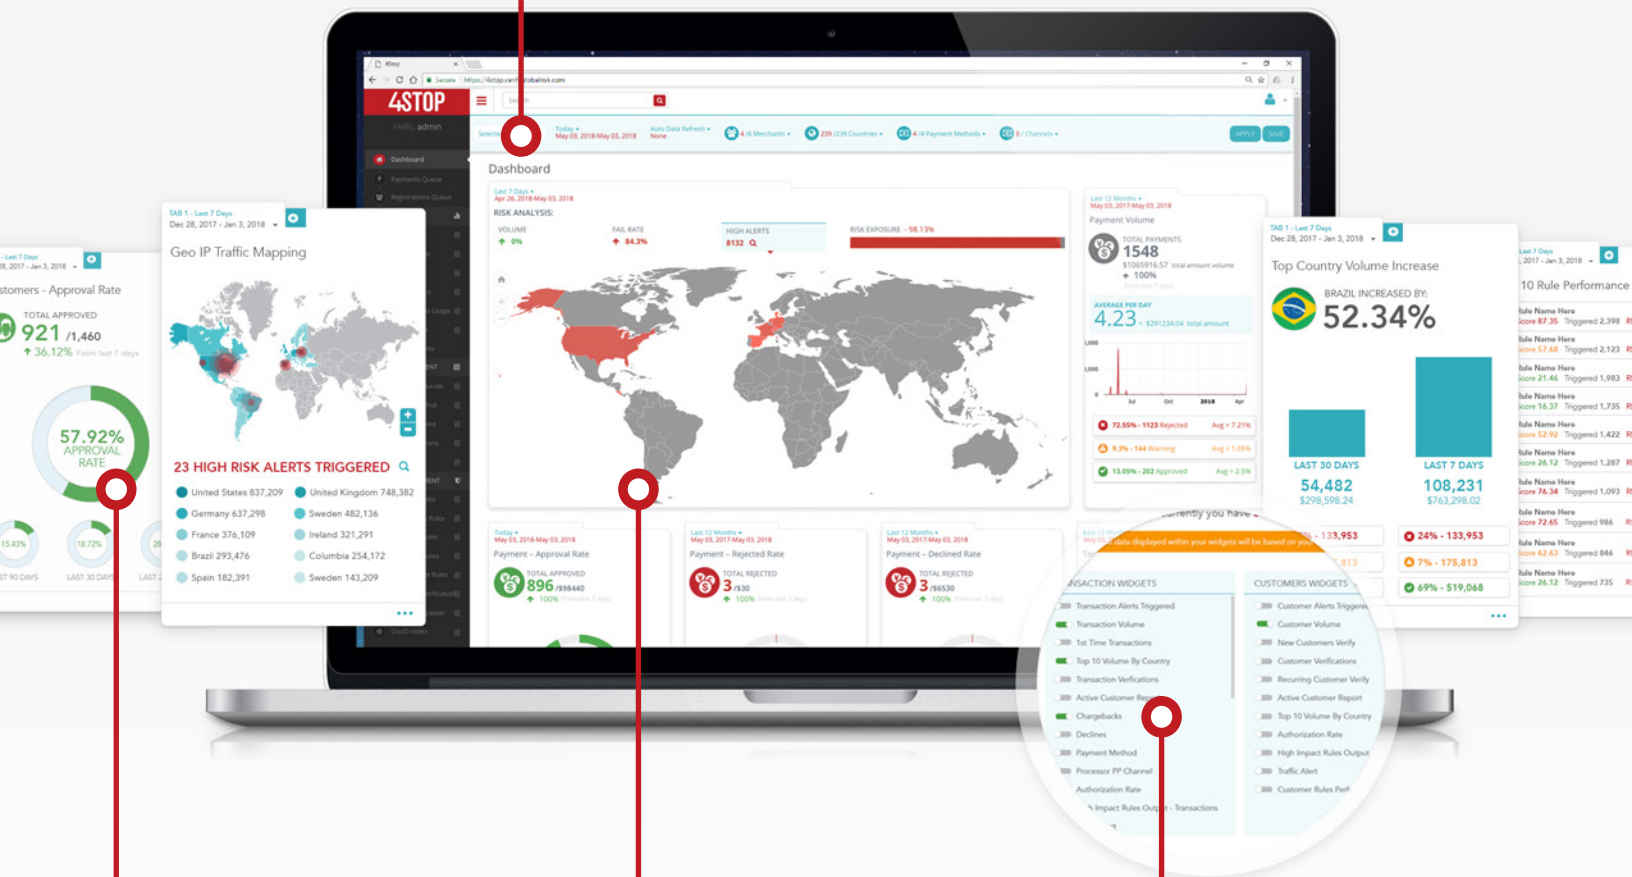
4STOP

Hello, admin

Dashboard

Today May 03, 2018-May 03, 2018

Auto Data Refresh None

4/4 Merchants

239/239 Countries

4/4 Payment Methods

8/ Channels

APPLY SAVE

Dashboard

Last 7 Days Apr 26, 2018-May 03, 2018

RISK ANALYSIS:

VOLUME 0%

FAIL RATE 84.3%

HIGH ALERTS 8132

RISK EXPOSURE - 98.13%

Last 12 Months May 03, 2017-May 03, 2018

Payment Volume

TOTAL PAYMENTS 1548

$1065916.57 total amount volume

100%

AVERAGE PER DAY 4.23 $291234.04 total amount

72.55% - 1123 Rejected Avg = 7.21%

9.3% - 144 Warning Avg = 1.05%

13.05% - 202 Approved Avg = 2.5%

TAB 1 - Last 7 Days Dec 28, 2017 - Jan 3, 2018

Geo IP Traffic Mapping

23 HIGH RISK ALERTS TRIGGERED

United States 837,209
United Kingdom 748,382
Germany 637,298
Sweden 482,136
France 376,109
Ireland 321,291
Brazil 293,476
Columbia 254,172
Spain 182,391
Sweden 143,209

Last 7 Days Dec 28, 2017 - Jan 3, 2018

stomers - Approval Rate

TOTAL APPROVED 921 /1,460

36.12% From last 7 days

57.92% APPROVAL RATE

15.43% 18.72%

ST 90 DAYS LAST 30 DAYS LAST

Today May 03, 2018-May 03, 2018

Payment - Approval Rate

TOTAL APPROVED 896 /998440

100%

Last 12 Months May 03, 2017-May 03, 2018

Payment - Rejected Rate

TOTAL REJECTED 3 /530

100%

Last 12 Months May 03, 2017-May 03, 2018

Payment - Declined Rate

TOTAL REJECTED 3 /56530

100%

TAB 1 - Last 7 Days Dec 28, 2017 - Jan 3, 2018

Top Country Volume Increase

BRAZIL INCREASED BY: 52.34%

LAST 30 DAYS 54,482 $298,598.24

LAST 7 DAYS 108,231 $763,298.02

- 133,953

24% - 133,953

7% - 175,813

69% - 519,068

Last 7 Days 2017 - Jan 3, 2018

10 Rule Performance

ule Name Here core 87.35 Triggered 2,398
ule Name Here core 57.68 Triggered 2,123
ule Name Here core 21.46 Triggered 1,983
ule Name Here core 16.37 Triggered 1,735
ule Name Here core 52.92 Triggered 1,422
ule Name Here core 26.12 Triggered 1,287
ule Name Here core 76.34 Triggered 1,093
ule Name Here core 72.65 Triggered 986
ule Name Here core 62.63 Triggered 846
ule Name Here core 26.12 Triggered 735

urrently you have
data displayed within your widgets will be based on yo

NSACTION WIDGETS
Transaction Alerts Triggered
Transaction Volume
1st Time Transactions
Top 10 Volume By Country
Transaction Verifications
Active Customer Rep
Chargebacks
Declines
Payment Method
Processor PP Channel
Authorization Rate
Impact Rules Output - Transactions

CUSTOMERS WIDGETS
Customer Alerts Trigger
Customer Volume
New Customers Verify
Customer Verifications
Recurring Customer Verify
Active Customer Report
Top 10 Volume By Country
Authorization Rate
High Impact Rules Output
Traffic Alert
Customer Rules Perf